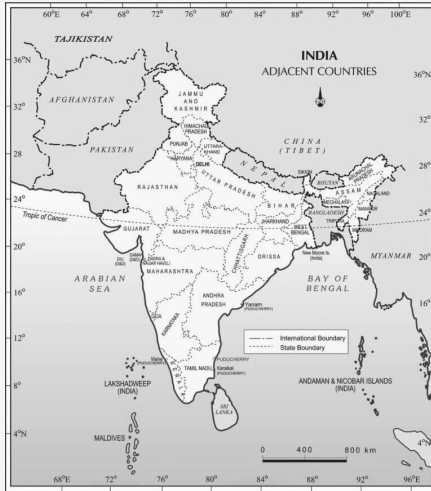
60°E 64° 68° 72° 76° 80° 84° 88° 92° 96° 100°E

TAJIKISTAN

INDIA
ADJACENT COUNTRIES

N

36°N

36°N

32°

32°

AFGHANISTAN

JAMMU AND KASHMIR

HIMACHAL PRADESH

PUNJAB

UTTARAKHAND

HARYANA

DELHI

28

28°

PAKISTAN

CHINA (TIBET)

NEPAL

SIKKIM

BHUTAN

ARUNACHAL PRADESH

ASSAM

NAGALAND

MEGHALAYA

MANIPUR

TRIPURA

MIZORAM

BANGLADESH

UTTAR PRADESH

RAJASTHAN

BIHAR

24°

24°

Tropic of Cancer

GUJARAT

MADHYA PRADESH

JHARKHAND

WEST BENGAL

20°

20°

DIU (DAMAN)

DAMAN

DADRA & NAGAR HAVELI

MAHARASHTRA

CHHATTISGARH

ORISSA

New Moore Is. (India)

MYANMAR

ARABIAN SEA

BAY OF BENGAL

16°

16°

GOA

ANDHRA PRADESH

Yanam (PUDUCHERRY)

KARNATAKA

International Boundary

State Boundary

12°

12°

Mahe (PUDUCHERRY)

KERALA

PUDUCHERRY

TAMIL NADU

Karaikal (PUDUCHERRY)

8°

8°

LAKSHADWEEP (INDIA)

SRI LANKA

ANDAMAN & NICOBAR ISLANDS (INDIA)

4°N

4°N

MALDIVES

0 400 800 km

68°E 72° 76° 80° 84° 88° 92° 96°E